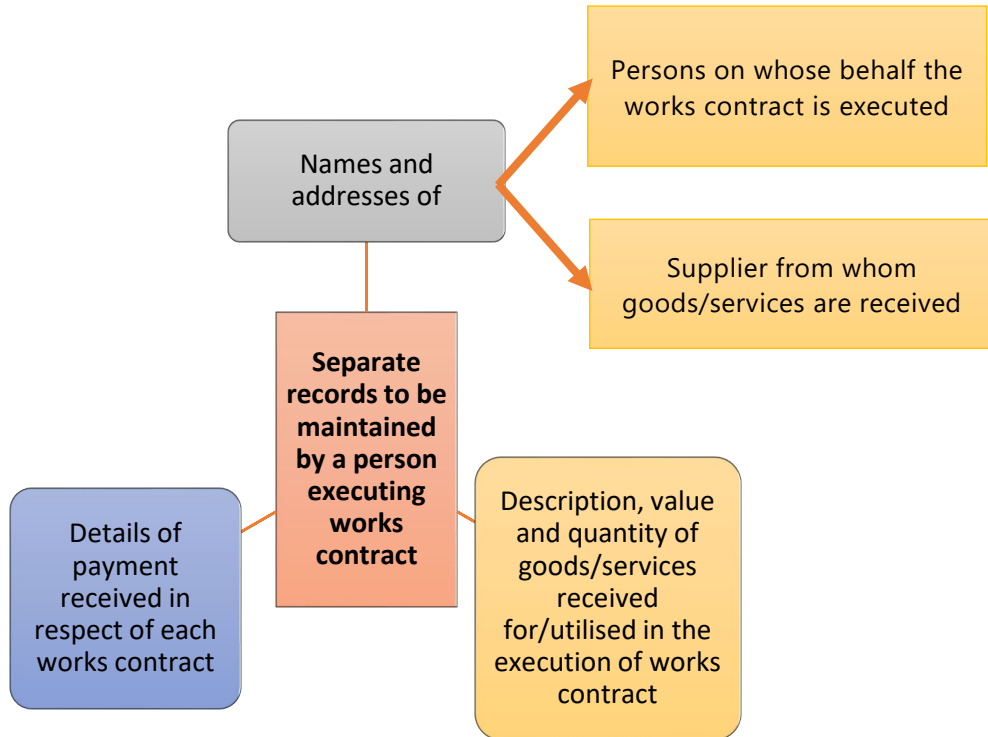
Names and addresses of

Persons on whose behalf the works contract is executed

Supplier from whom goods/services are received

Separate records to be maintained by a person executing works contract

Details of payment received in respect of each works contract

Description, value and quantity of goods/services received for/utilised in the execution of works contract